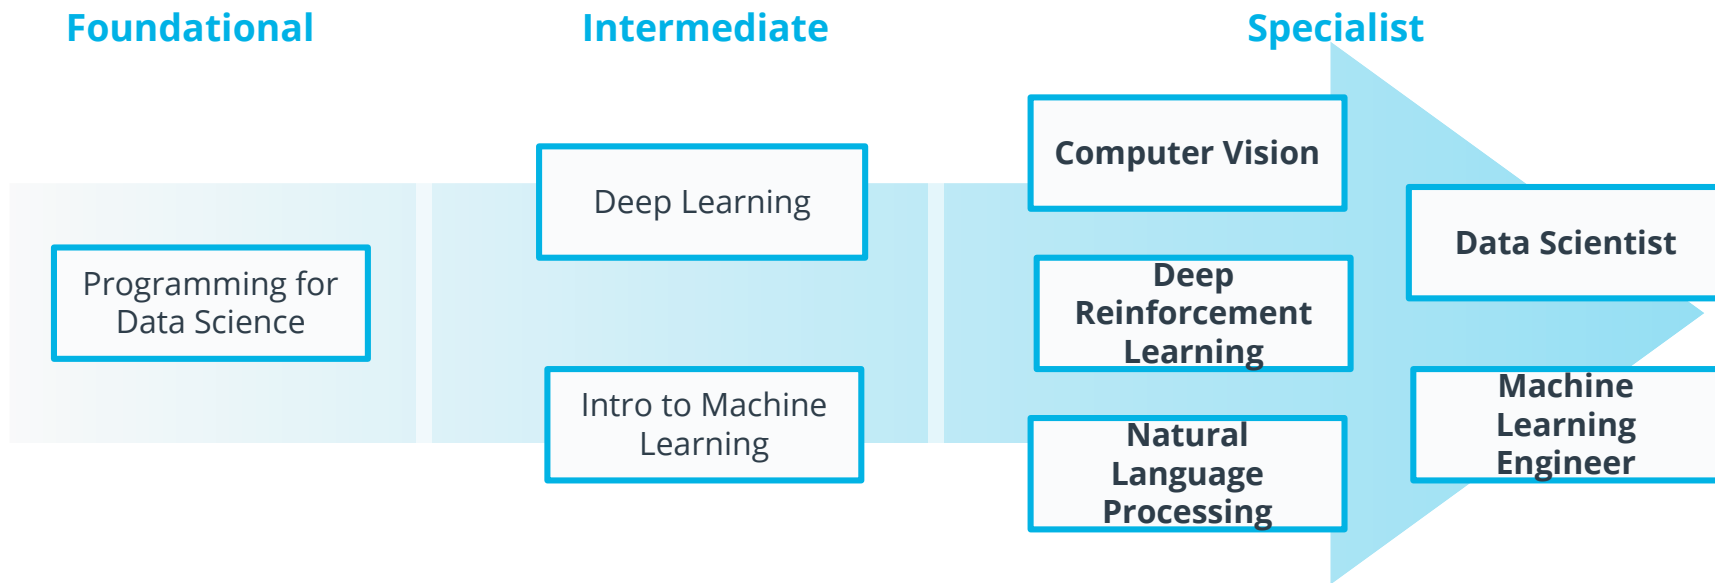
Foundational

Intermediate

Specialist

Programming for Data Science

Deep Learning

Intro to Machine Learning

Computer Vision

Deep Reinforcement Learning

Natural Language Processing

Data Scientist

Machine Learning Engineer